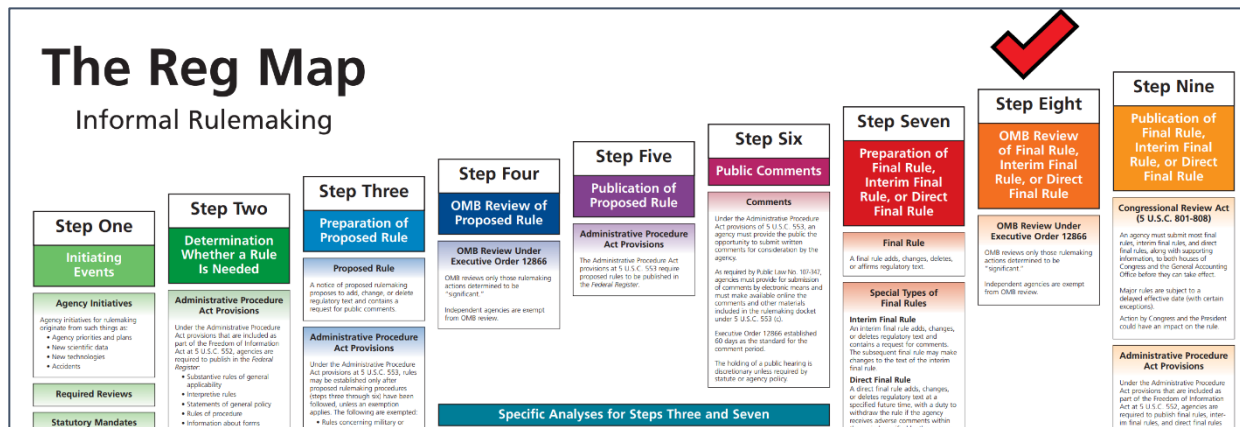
The Reg Map

Informal Rulemaking

Step One

Initiating Events

Agency Initiatives

Agency initiatives for rulemaking originate from such things as:
• Agency priorities and plans
• New scientific data
• New technologies
• Accidents

Required Reviews

Statutory Mandates

Step Two

Determination Whether a Rule Is Needed

Administrative Procedure Act Provisions

Under the Administrative Procedure Act provisions that are included as part of the Freedom of Information Act at 5 U.S.C. 552, agencies are required to publish in the Federal Register:
• Substantive rules of general applicability
• Interpretive rules
• Statements of general policy
• Rules of procedure
• Information about forms

Step Three

Preparation of Proposed Rule

Proposed Rule

A notice of proposed rulemaking proposes to add, change, or delete regulatory text and contains a request for public comments.

Administrative Procedure Act Provisions

Under the Administrative Procedure Act provisions at 5 U.S.C. 553, rules may be established only after proposed rulemaking procedures (steps three through six) have been followed, unless an exemption applies. The following are exempted:
• Rules concerning military or

Step Four

OMB Review of Proposed Rule

OMB Review Under Executive Order 12866

OMB reviews only those rulemaking actions determined to be "significant."

Independent agencies are exempt from OMB review.

Step Five

Publication of Proposed Rule

Administrative Procedure Act Provisions

The Administrative Procedure Act provisions at 5 U.S.C. 553 require proposed rules to be published in the Federal Register.

Step Six

Public Comments

Comments

Under the Administrative Procedure Act provisions at 5 U.S.C. 553, an agency must provide the public the opportunity to submit written comments for consideration by the agency.

As required by Public Law No. 107-347, agencies must provide for submission of comments by electronic means and must make available online the comments and other materials included in the rulemaking docket under 5 U.S.C. 553 (c).

Executive Order 12866 established 60 days as the standard for the comment period.

The holding of a public hearing is discretionary unless required by statute or agency policy.

Specific Analyses for Steps Three and Seven

Step Seven

Preparation of Final Rule, Interim Final Rule, or Direct Final Rule

Final Rule

A final rule adds, changes, deletes, or affirms regulatory text.

Special Types of Final Rules

Interim Final Rule
An interim final rule adds, changes, or deletes regulatory text and contains a request for comments. The subsequent final rule may make changes to the text of the interim final rule.

Direct Final Rule
A direct final rule adds, changes, or deletes regulatory text at a specified future time, with a duty to withdraw the rule if the agency receives adverse comments within

Step Eight

OMB Review of Final Rule, Interim Final Rule, or Direct Final Rule

OMB Review Under Executive Order 12866

OMB reviews only those rulemaking actions determined to be "significant."

Independent agencies are exempt from OMB review.

Step Nine

Publication of Final Rule, Interim Final Rule, or Direct Final Rule

Congressional Review Act (5 U.S.C. 801-808)

An agency must submit most final rules, interim final rules, and direct final rules, along with supporting information, to both houses of Congress and the General Accounting Office before they can take effect.

Major rules are subject to a delayed effective date (with certain exceptions).

Action by Congress and the President could have an impact on the rule.

Administrative Procedure Act Provisions

Under the Administrative Procedure Act provisions that are included as part of the Freedom of Information Act at 5 U.S.C. 552, agencies are required to publish final rules, interim final rules, and direct final rules